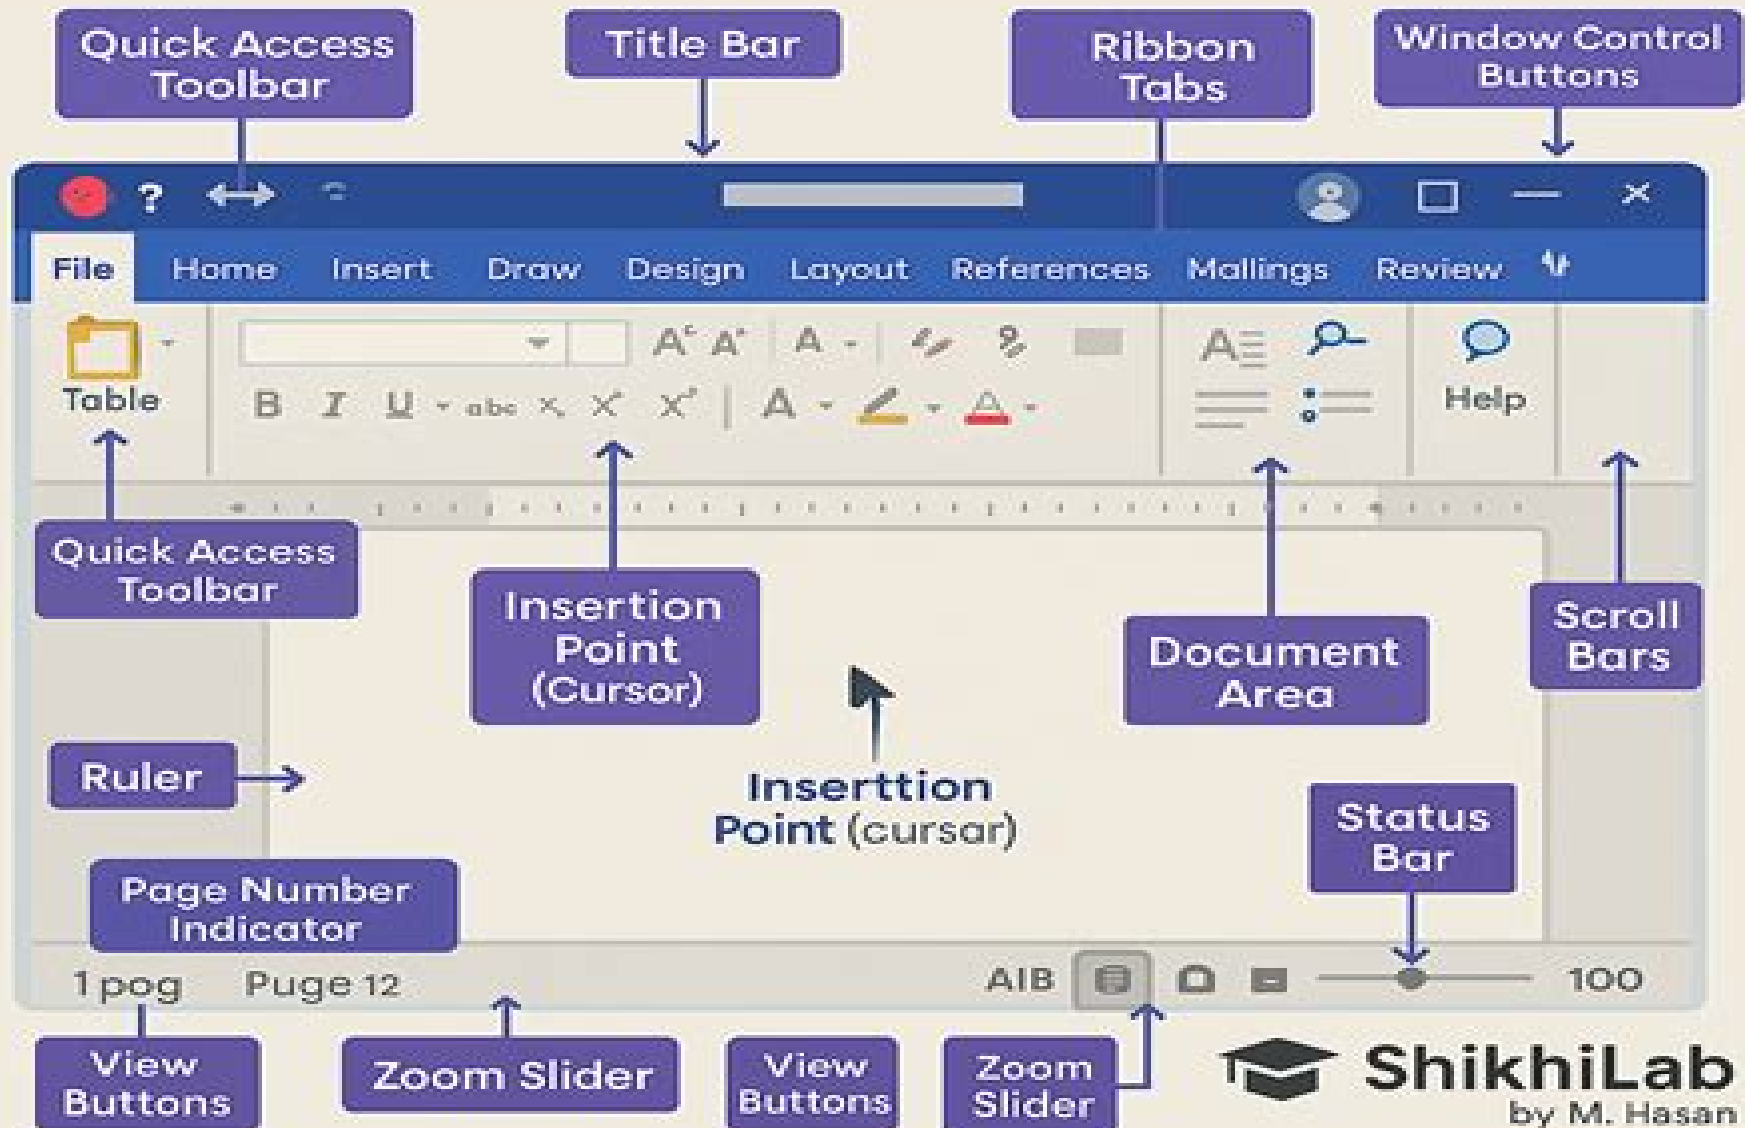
Quick Access Toolbar

Title Bar

Ribbon Tabs

Window Control Buttons

?

File Home Insert Draw Design Layout References Mallings Review

Table

B I U abc

Help

Quick Access Toolbar

Insertion Point (Cursor)

Document Area

Scroll Bars

Ruler

Inserttion Point (cursar)

Status Bar

Page Number Indicator

1 pog Puge 12

AIB

100

View Buttons

Zoom Slider

View Buttons

Zoom Slider

ShikhiLab
by M. Hasan